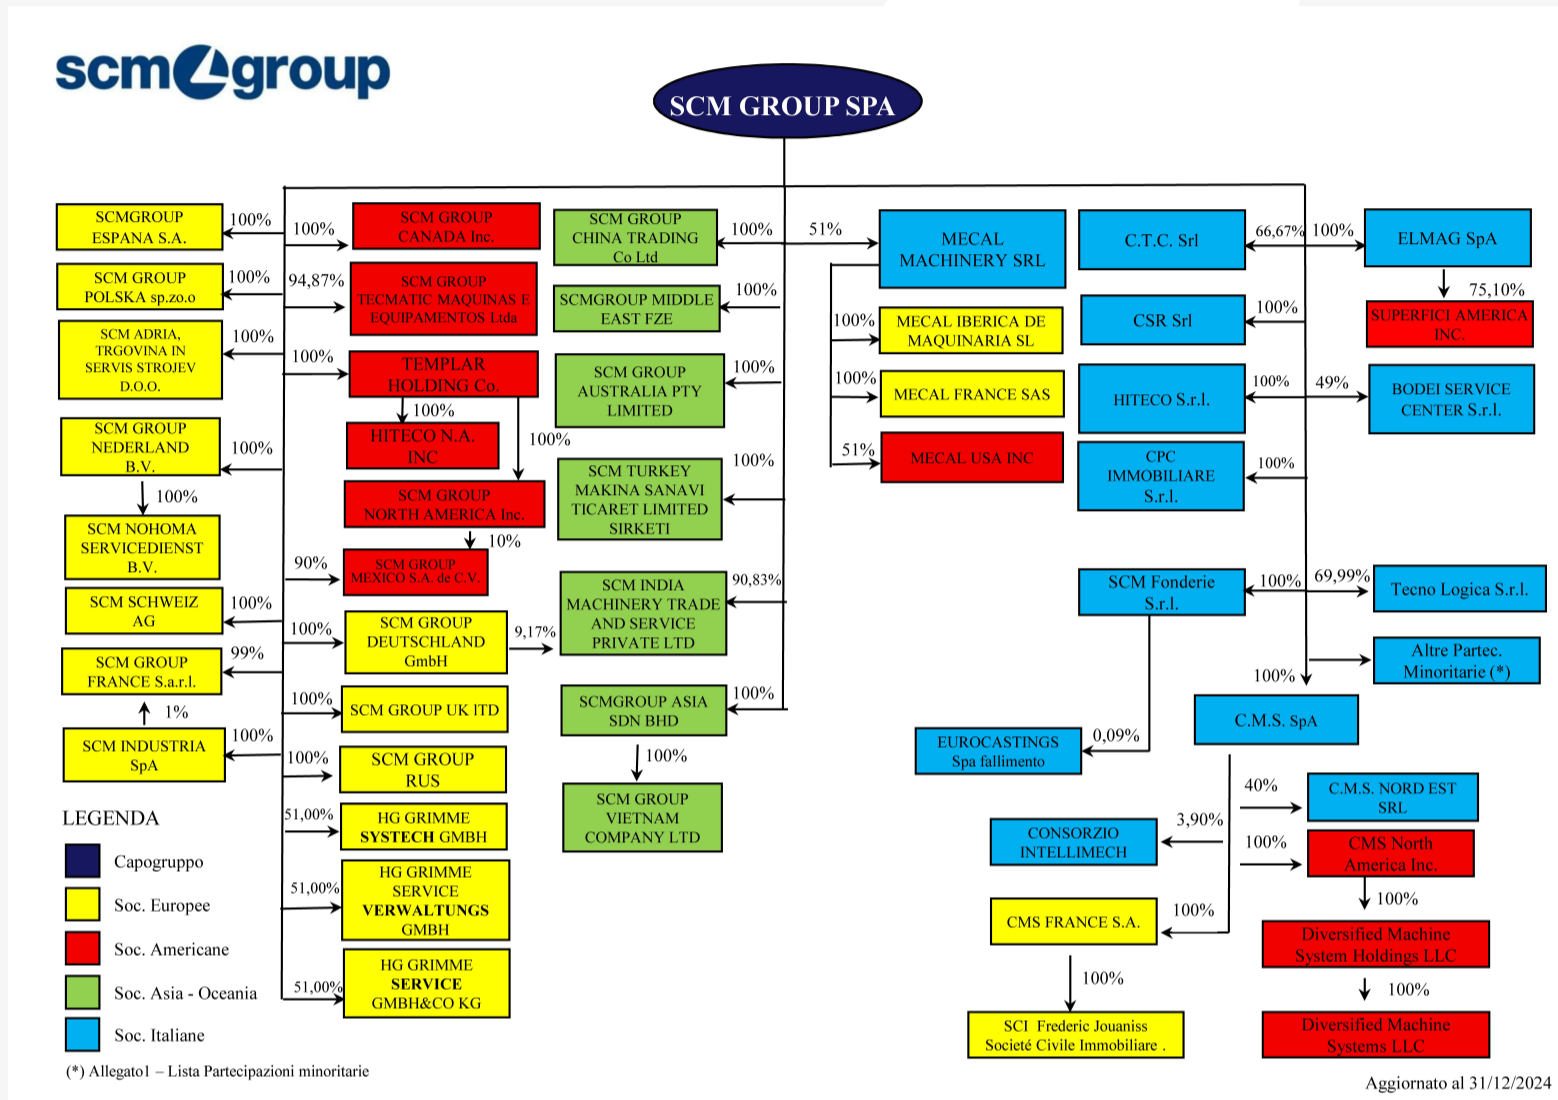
scm group

SCM GROUP SPA

SCMGROUP ESPANA S.A.
100%
SCM GROUP POLSKA sp.zo.o
100%
SCM ADRIA, TRGOVINA IN SERVIS STROJEV D.O.O.
100%
SCM GROUP NEDERLAND B.V.
100%
100%
SCM NOHOMA SERVICEDIENST B.V.
SCM SCHWEIZ AG
100%
SCM GROUP FRANCE S.a.r.l.
99%
1%
SCM INDUSTRIA SpA
100%

100%
SCM GROUP CANADA Inc.
94,87%
SCM GROUP TECMATIC MAQUINAS E EQUIPAMENTOS Ltda
100%
TEMPLAR HOLDING Co.
100%
HITECO N.A. INC
100%
SCM GROUP NORTH AMERICA Inc.
10%
90%
SCM GROUP MEXICO S.A. de C.V.
100%
SCM GROUP DEUTSCHLAND GmbH
9,17%
100%
SCM GROUP UK ITD
100%
SCM GROUP RUS
51,00%
HG GRIMME SYSTECH GMBH
51,00%
HG GRIMME SERVICE VERWALTUNGS GMBH
51,00%
HG GRIMME SERVICE GMBH&CO KG

SCM GROUP CHINA TRADING Co Ltd
100%
SCMGROUP MIDDLE EAST FZE
100%
SCM GROUP AUSTRALIA PTY LIMITED
100%
SCM TURKEY MAKINA SANAVI TICARET LIMITED SIRKETI
100%
SCM INDIA MACHINERY TRADE AND SERVICE PRIVATE LTD
90,83%
SCMGROUP ASIA SDN BHD
100%
100%
SCM GROUP VIETNAM COMPANY LTD

51%
MECAL MACHINERY SRL
100%
MECAL IBERICA DE MAQUINARIA SL
100%
MECAL FRANCE SAS
51%
MECAL USA INC

C.T.C. Srl
66,67%
100%
ELMAG SpA
75,10%
SUPERFICI AMERICA INC.
CSR Srl
100%
HITECO S.r.l.
100%
49%
BODEI SERVICE CENTER S.r.l.
CPC IMMOBILIARE S.r.l.
100%

SCM Fonderie S.r.l.
100%
69,99%
Tecno Logica S.r.l.
Altre Partec. Minoritarie (*)
100%
C.M.S. SpA
EUROCASTINGS Spa fallimento
0,09%
40%
C.M.S. NORD EST SRL
3,90%
CONSORZIO INTELLIMECH
100%
CMS North America Inc.
100%
Diversified Machine System Holdings LLC
100%
Diversified Machine Systems LLC
CMS FRANCE S.A.
100%
100%
SCI Frederic Jouaniss Societé Civile Immobiliare .

LEGENDA
Capogruppo
Soc. Europee
Soc. Americane
Soc. Asia - Oceania
Soc. Italiane

(*) Allegato1 – Lista Partecipazioni minoritarie

Aggiornato al 31/12/2024